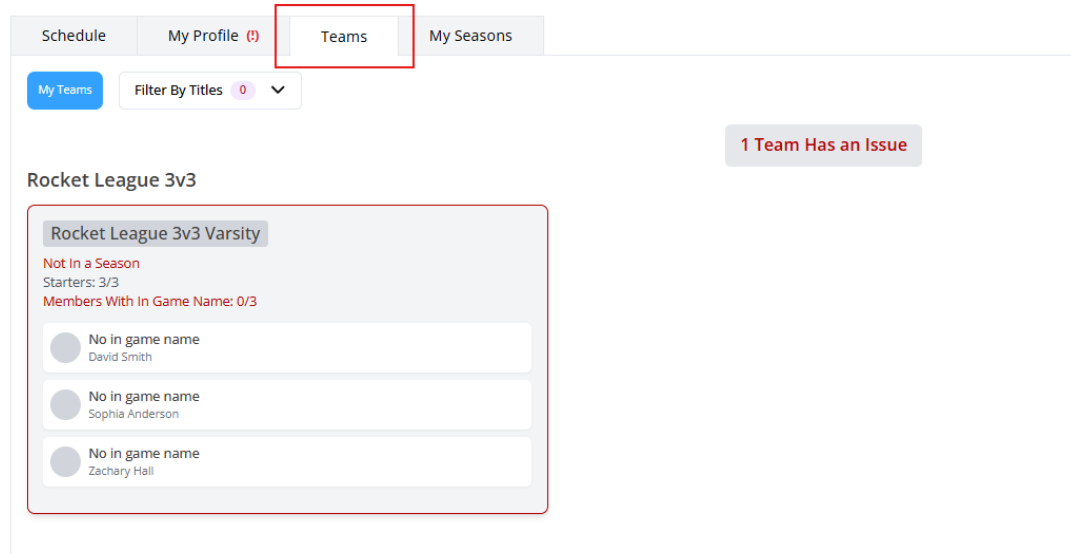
Schedule | My Profile (!) | Teams | My Seasons

My Teams

Filter By Titles 0

1 Team Has an Issue

Rocket League 3v3

Rocket League 3v3 Varsity

Not In a Season
Starters: 3/3
Members With In Game Name: 0/3

No in game name
David Smith

No in game name
Sophia Anderson

No in game name
Zachary Hall